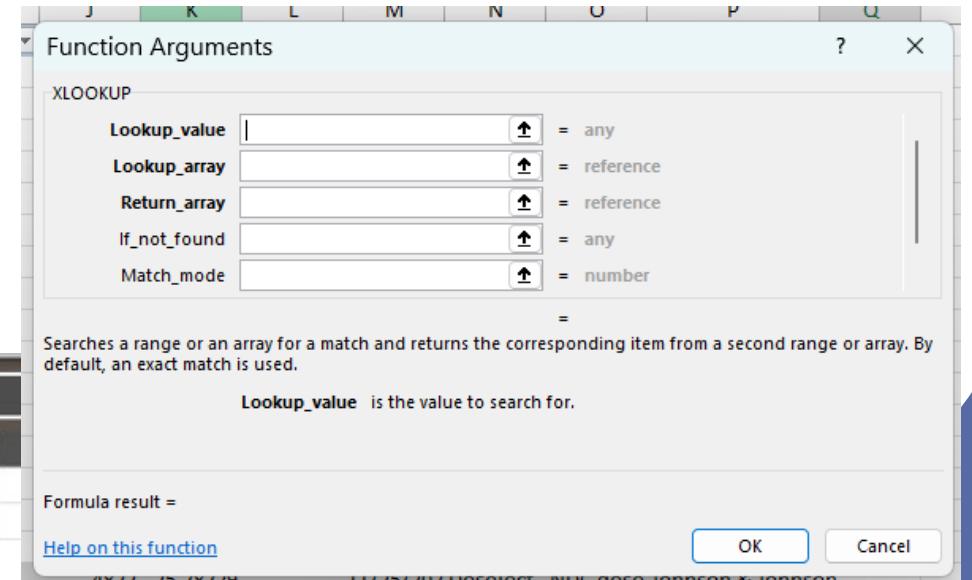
J K L M N O P Q

Function Arguments ? ×

XLOOKUP

Lookup_value = any

Lookup_array = reference

Return_array = reference

If_not_found = any

Match_mode = number

=

Searches a range or an array for a match and returns the corresponding item from a second range or array. By default, an exact match is used.

Lookup_value is the value to search for.

Formula result =

Help on this function

OK Cancel